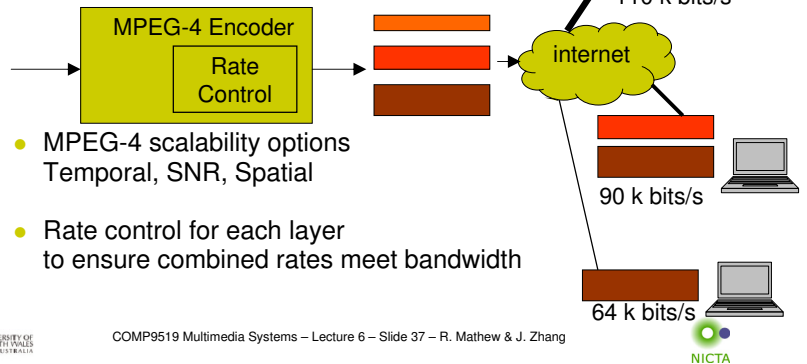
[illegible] k bits/s

MPEG-4 Encoder

Rate Control

internet

- MPEG-4 scalability options Temporal, SNR, Spatial

- Rate control for each layer to ensure combined rates meet bandwidth

90 k bits/s

64 k bits/s

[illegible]RSITY OF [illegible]TH WALES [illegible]USTRALIA

COMP9519 Multimedia Systems – Lecture 6 – Slide 37 – R. Mathew & J. Zhang

NICTA